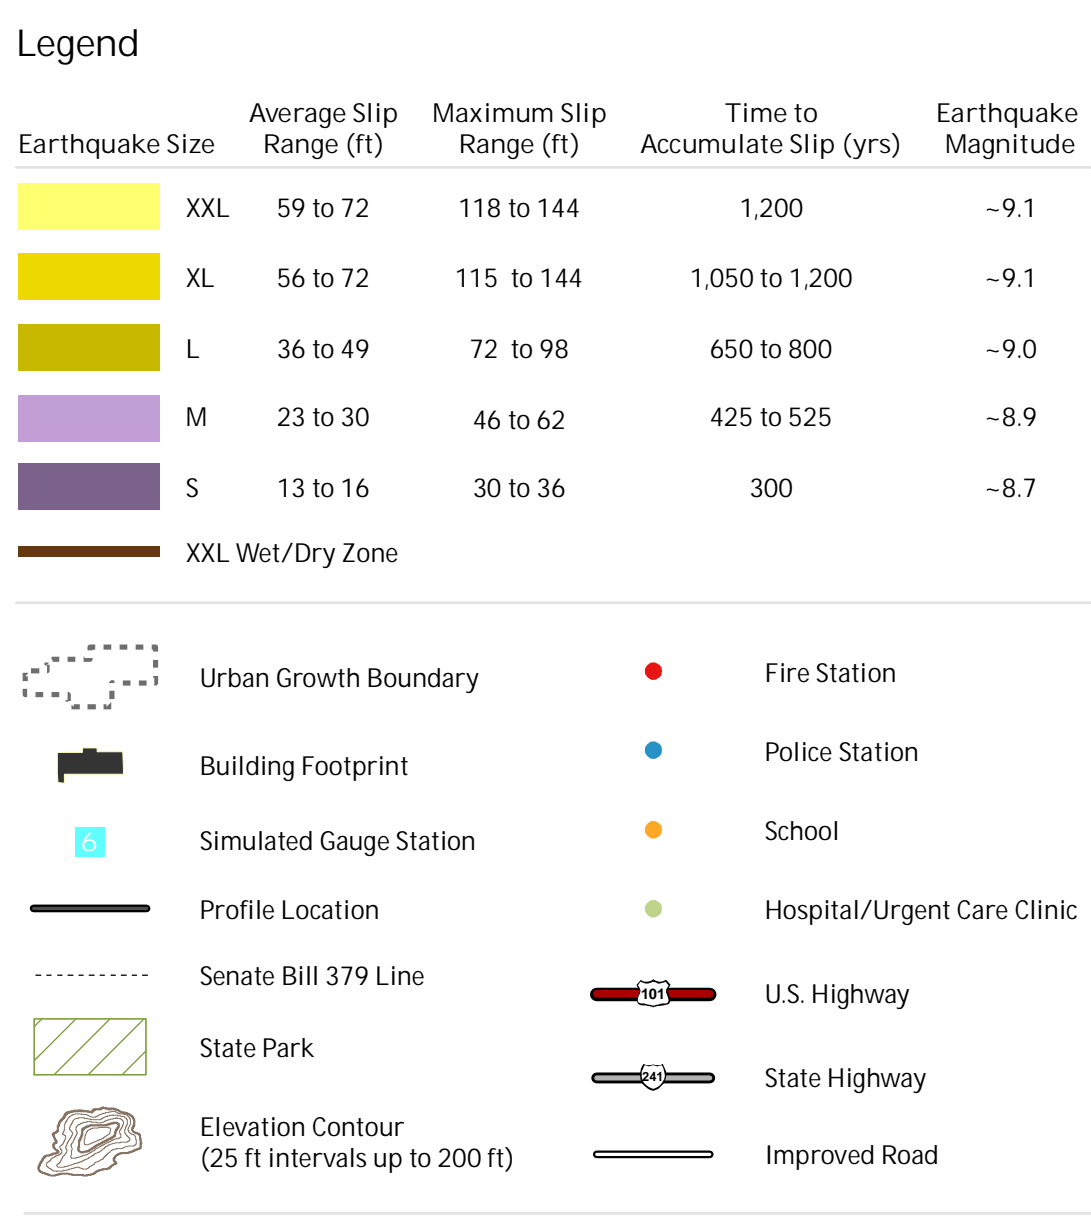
Legend

| Earthquake Size | Average Slip Range (ft) | Maximum Slip Range (ft) | Time to Accumulate Slip (yrs) | Earthquake Magnitude |
|---|---|---|---|---|
| XXL | 59 to 72 | 118 to 144 | 1,200 | ~9.1 |
| XL | 56 to 72 | 115 to 144 | 1,050 to 1,200 | ~9.1 |
| L | 36 to 49 | 72 to 98 | 650 to 800 | ~9.0 |
| M | 23 to 30 | 46 to 62 | 425 to 525 | ~8.9 |
| S | 13 to 16 | 30 to 36 | 300 | ~8.7 |

XXL Wet/Dry Zone

Urban Growth Boundary

Building Footprint

6 Simulated Gauge Station

Profile Location

Senate Bill 379 Line

State Park

Elevation Contour
(25 ft intervals up to 200 ft)

Fire Station

Police Station

School

Hospital/Urgent Care Clinic

101 U.S. Highway

241 State Highway

Improved Road